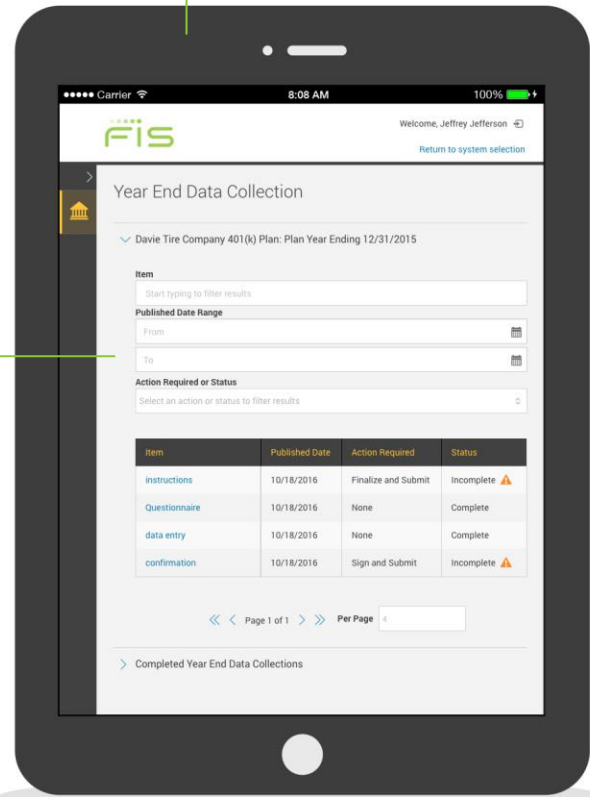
●●●●● Carrier 8:08 AM 100%

FIS

Welcome, Jeffrey Jefferson

Return to system selection

Year End Data Collection

Davie Tire Company 401(k) Plan: Plan Year Ending 12/31/2015

Item

Start typing to filter results

Published Date Range

From

To

Action Required or Status

Select an action or status to filter results

| Item | Published Date | Action Required | Status |
|---|---|---|---|
| instructions | 10/18/2016 | Finalize and Submit | Incomplete |
| Questionnaire | 10/18/2016 | None | Complete |
| data entry | 10/18/2016 | None | Complete |
| confirmation | 10/18/2016 | Sign and Submit | Incomplete |

Page 1 of 1 Per Page 4

Completed Year End Data Collections